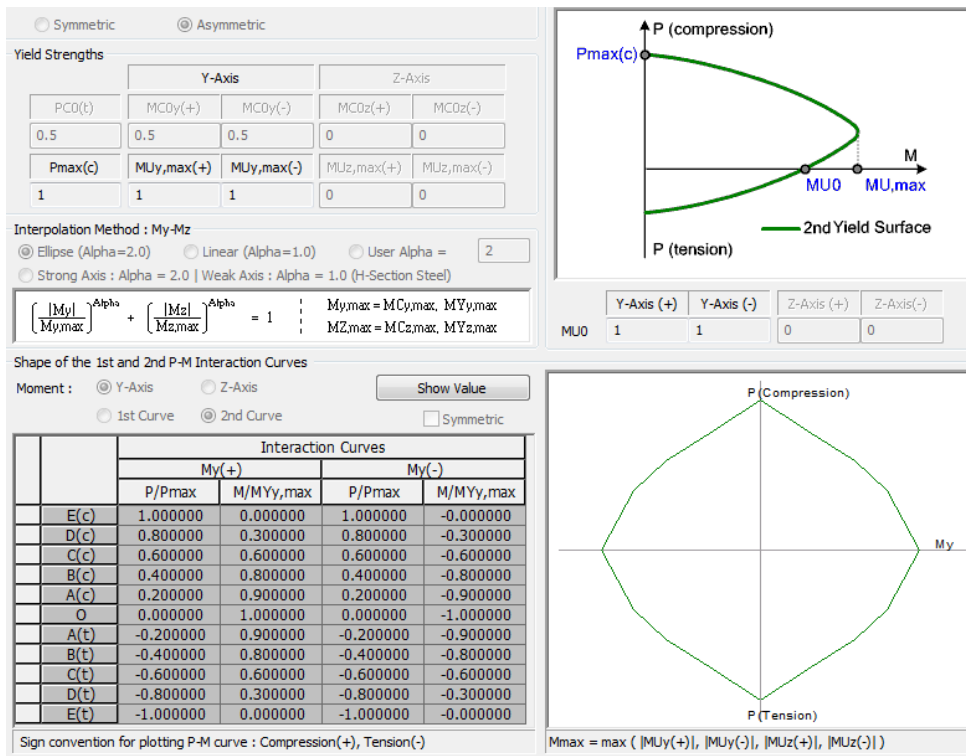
Symmetric Asymmetric

Yield Strengths

| | Y-Axis | | Z-Axis | |
|---|---|---|---|---|
| PC0(t) | MC0y(+) | MC0y(-) | MC0z(+) | MC0z(-) |
| 0.5 | 0.5 | 0.5 | 0 | 0 |
| Pmax(c) | MUy,max(+) | MUy,max(-) | MUz,max(+) | MUz,max(-) |
| 1 | 1 | 1 | 0 | 0 |

Interpolation Method : My-Mz

Ellipse (Alpha=2.0) Linear (Alpha=1.0) User Alpha = 2

Strong Axis : Alpha = 2.0 | Weak Axis : Alpha = 1.0 (H-Section Steel)

$\left(\frac{|My|}{My,max}\right)^{Alpha} + \left(\frac{|Mz|}{Mz,max}\right)^{Alpha} = 1$ My,max = MCy,max, MYy,max MZ,max = MCz,max, MYz,max

P (compression)

Pmax(c)

M

MU0 MU,max

2nd Yield Surface

P (tension)

| | Y-Axis (+) | Y-Axis (-) | Z-Axis (+) | Z-Axis(-) |
|---|---|---|---|---|
| MU0 | 1 | 1 | 0 | 0 |

Shape of the 1st and 2nd P-M Interaction Curves

Moment : Y-Axis Z-Axis

1st Curve 2nd Curve

Show Value

Symmetric

| | Interaction Curves | | | |
|---|---|---|---|---|
| | My(+) | | My(-) | |
| | P/Pmax | M/MYy,max | P/Pmax | M/MYy,max |
| E(c) | 1.000000 | 0.000000 | 1.000000 | -0.000000 |
| D(c) | 0.800000 | 0.300000 | 0.800000 | -0.300000 |
| C(c) | 0.600000 | 0.600000 | 0.600000 | -0.600000 |
| B(c) | 0.400000 | 0.800000 | 0.400000 | -0.800000 |
| A(c) | 0.200000 | 0.900000 | 0.200000 | -0.900000 |
| O | 0.000000 | 1.000000 | 0.000000 | -1.000000 |
| A(t) | -0.200000 | 0.900000 | -0.200000 | -0.900000 |
| B(t) | -0.400000 | 0.800000 | -0.400000 | -0.800000 |
| C(t) | -0.600000 | 0.600000 | -0.600000 | -0.600000 |
| D(t) | -0.800000 | 0.300000 | -0.800000 | -0.300000 |
| E(t) | -1.000000 | 0.000000 | -1.000000 | -0.000000 |

P (Compression)

My

P (Tension)

Sign convention for plotting P-M curve : Compression(+), Tension(-)

Mmax = max ( |MUy(+)|, |MUy(-)|, |MUz(+)|, |MUz(-)| )